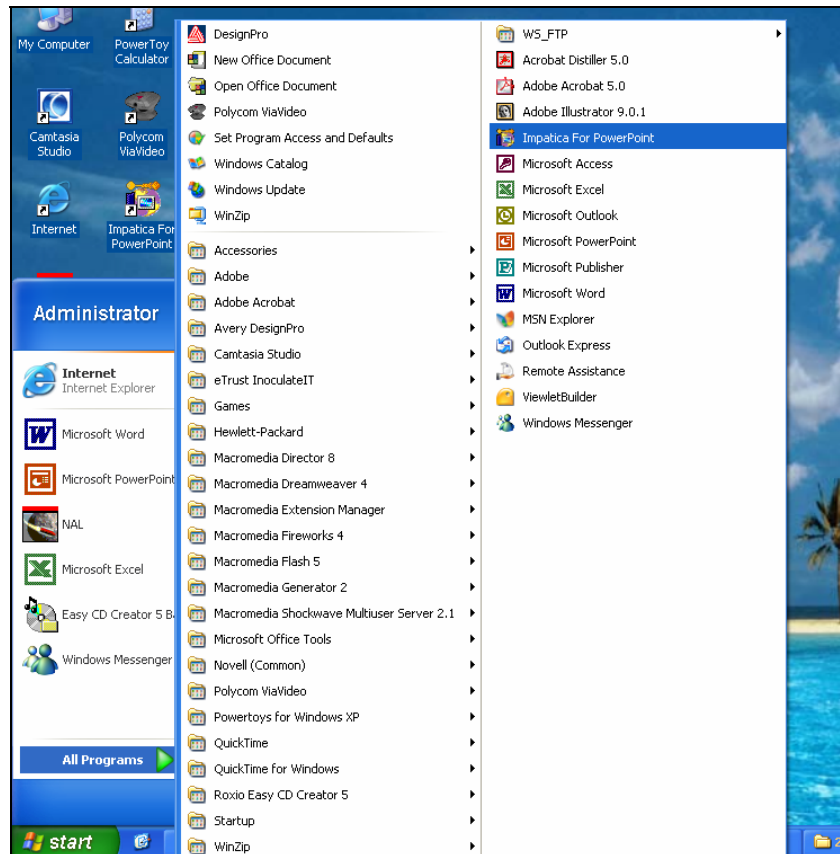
My Computer
PowerToy Calculator
Camtasia Studio
Polycom ViaVideo
Internet
Impatica For PowerPoint

Administrator

Internet
Internet Explorer
Microsoft Word
Microsoft PowerPoint
NAL
Microsoft Excel
Easy CD Creator 5 B
Windows Messenger

All Programs

start

DesignPro
New Office Document
Open Office Document
Polycom ViaVideo
Set Program Access and Defaults
Windows Catalog
Windows Update
WinZip
Accessories
Adobe
Adobe Acrobat
Avery DesignPro
Camtasia Studio
eTrust InoculateIT
Games
Hewlett-Packard
Macromedia Director 8
Macromedia Dreamweaver 4
Macromedia Extension Manager
Macromedia Fireworks 4
Macromedia Flash 5
Macromedia Generator 2
Macromedia Shockwave Multiuser Server 2.1
Microsoft Office Tools
Novell (Common)
Polycom ViaVideo
Powertoys for Windows XP
QuickTime
QuickTime for Windows
Roxio Easy CD Creator 5
Startup
WinZip

WS_FTP
Acrobat Distiller 5.0
Adobe Acrobat 5.0
Adobe Illustrator 9.0.1
Impatica For PowerPoint
Microsoft Access
Microsoft Excel
Microsoft Outlook
Microsoft PowerPoint
Microsoft Publisher
Microsoft Word
MSN Explorer
Outlook Express
Remote Assistance
ViewletBuilder
Windows Messenger